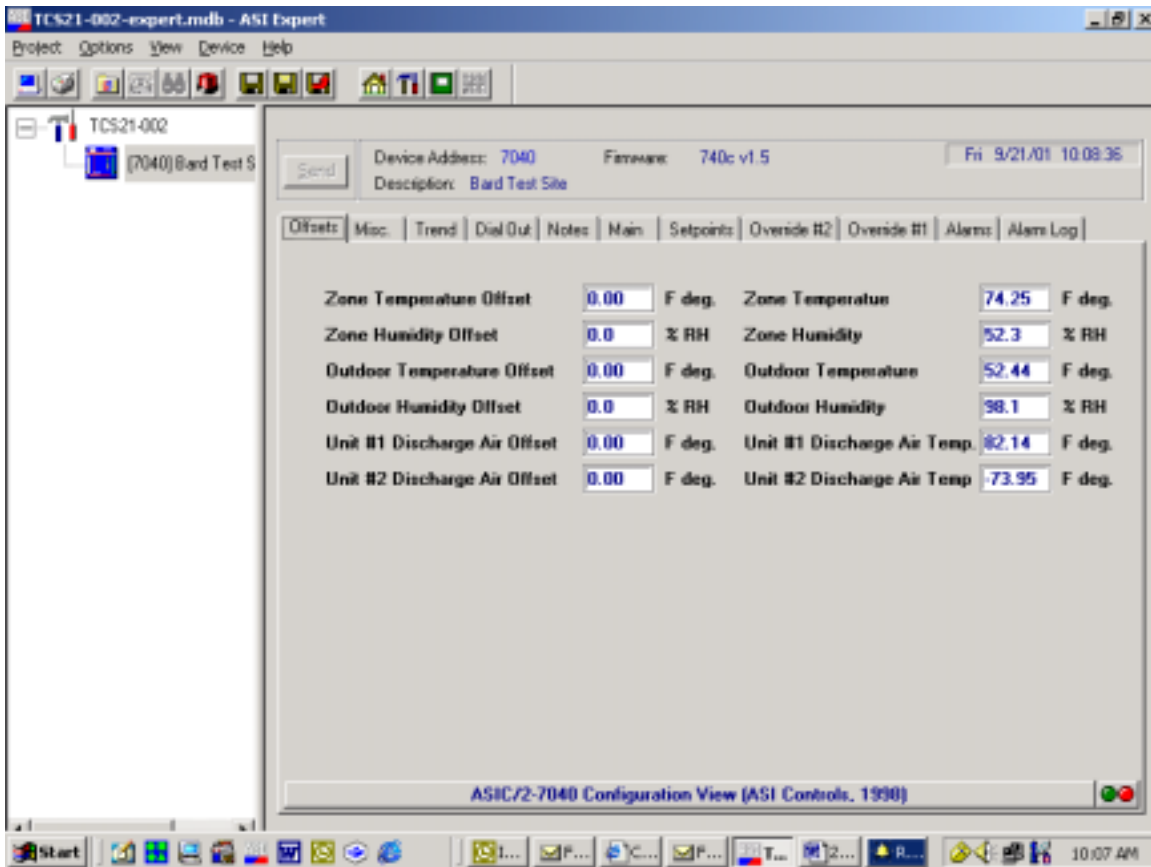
TCS21-002-expert.mdb - ASI Expert

Project Options View Device Help

TCS21-002
[7040] Bard Test S

Send
Device Address: 7040
Firmware: 740c v1.5
Description: Bard Test Site
Fri 9/21/01 10:08:36

Offsets | Misc. | Trend | Dial Out | Notes | Main | Setpoints | Override #2 | Override #1 | Alarms | Alarm Log

| | | | | | |
|---|---|---|---|---|---|
| Zone Temperature Offset | 0.00 | F deg. | Zone Temperatue | 74.25 | F deg. |
| Zone Humidity Offset | 0.0 | % RH | Zone Humidity | 52.3 | % RH |
| Outdoor Temperature Offset | 0.00 | F deg. | Outdoor Temperature | 52.44 | F deg. |
| Outdoor Humidity Offset | 0.0 | % RH | Outdoor Humidity | 98.1 | % RH |
| Unit #1 Discharge Air Offset | 0.00 | F deg. | Unit #1 Discharge Air Temp. | 82.14 | F deg. |
| Unit #2 Discharge Air Offset | 0.00 | F deg. | Unit #2 Discharge Air Temp | -73.95 | F deg. |

ASIC/2-7040 Configuration View (ASI Controls, 1998)

Start | 1... | F... | C... | F... | T... | 2... | R... | 10:07 AM